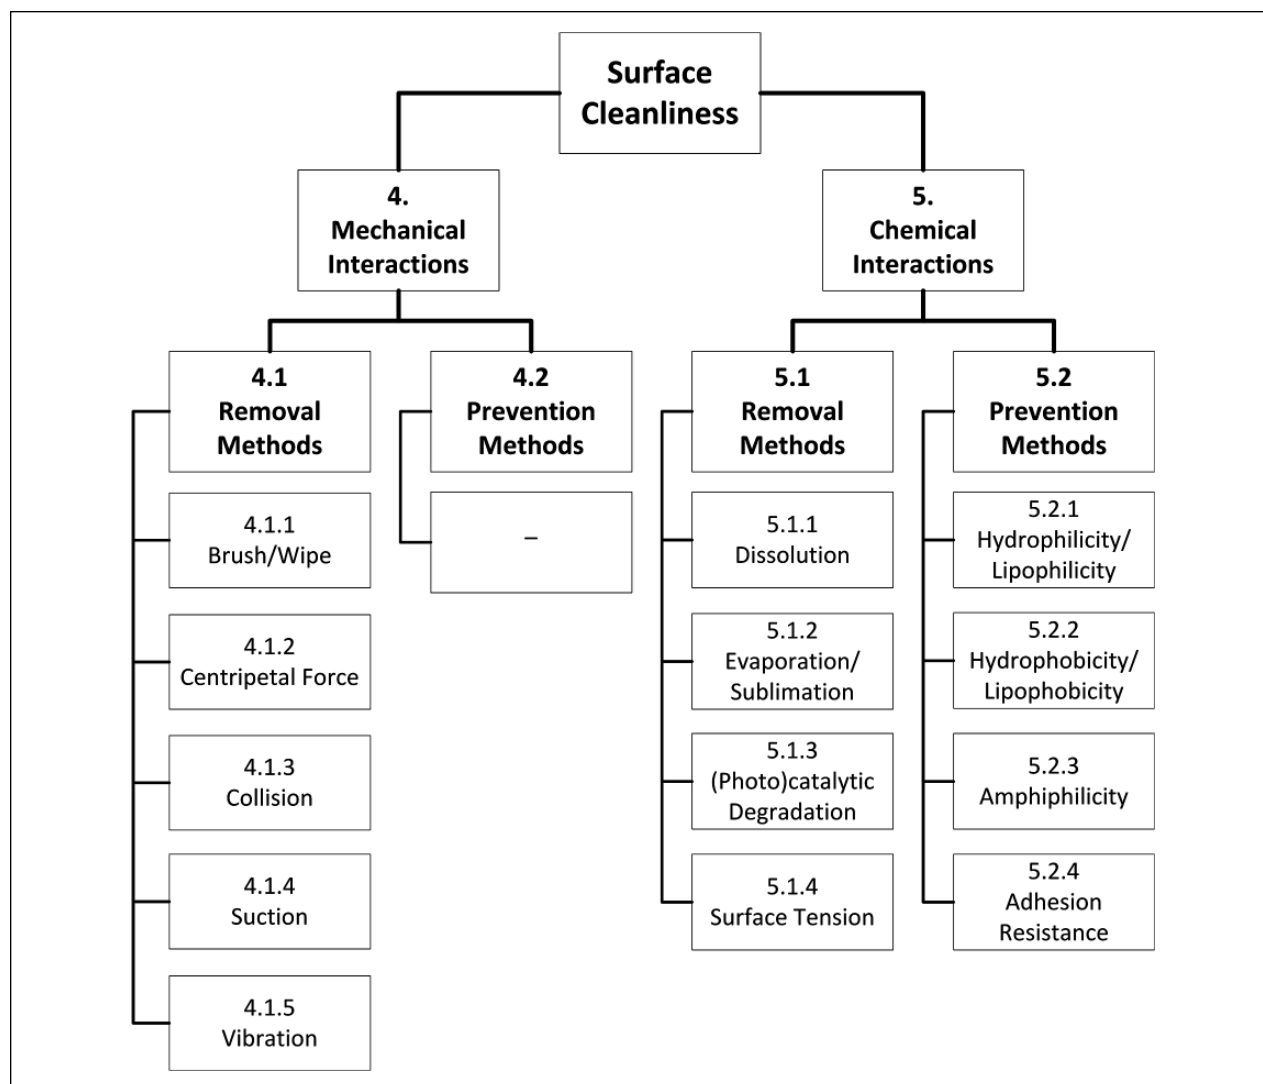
Surface Cleanliness

4. Mechanical Interactions

5. Chemical Interactions

4.1 Removal Methods

4.1.1 Brush/Wipe

4.1.2 Centripetal Force

4.1.3 Collision

4.1.4 Suction

4.1.5 Vibration

4.2 Prevention Methods

–

5.1 Removal Methods

5.1.1 Dissolution

5.1.2 Evaporation/ Sublimation

5.1.3 (Photo)catalytic Degradation

5.1.4 Surface Tension

5.2 Prevention Methods

5.2.1 Hydrophilicity/ Lipophilicity

5.2.2 Hydrophobicity/ Lipophobicity

5.2.3 Amphiphilicity

5.2.4 Adhesion Resistance